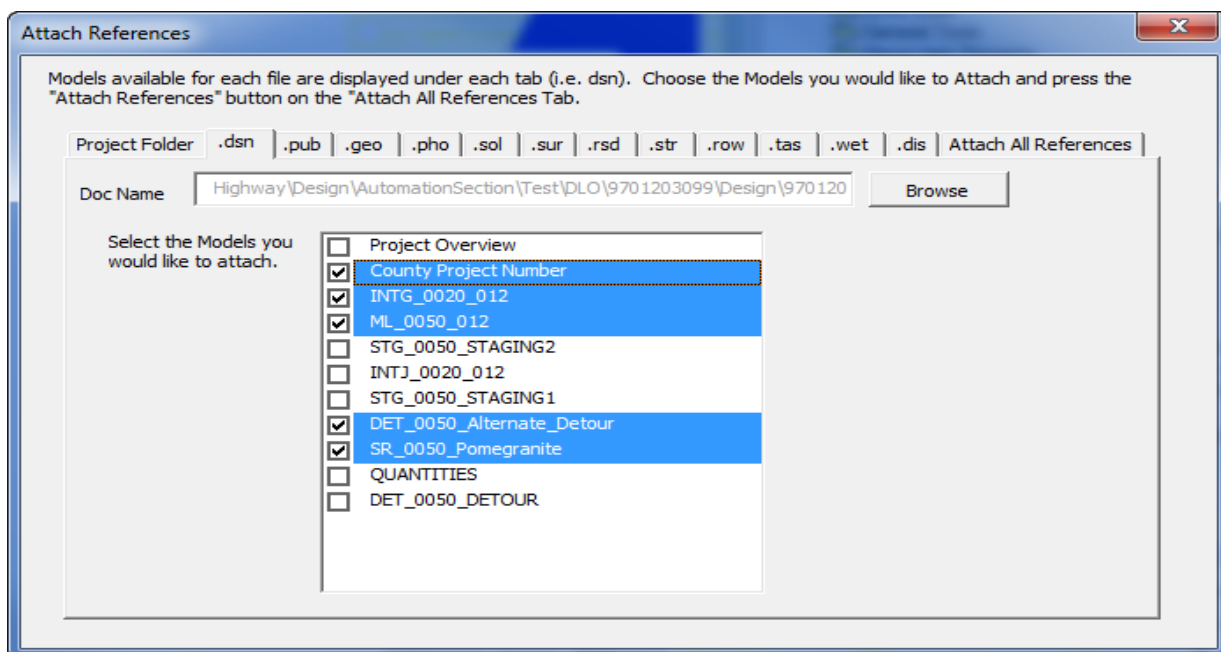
Attach References

Models available for each file are displayed under each tab (i.e. dsn). Choose the Models you would like to Attach and press the "Attach References" button on the "Attach All References Tab.

Project Folder | .dsn | .pub | .geo | .pho | .sol | .sur | .rsd | .str | .row | .tas | .wet | .dis | Attach All References

Doc Name Highway\Design\AutomationSection\Test\DLO\9701203099\Design\970120 Browse

Select the Models you would like to attach.

Project Overview
County Project Number
INTG_0020_012
ML_0050_012
STG_0050_STAGING2
INTJ_0020_012
STG_0050_STAGING1
DET_0050_Alternate_Detour
SR_0050_Pomegranite
QUANTITIES
DET_0050_DETOUR